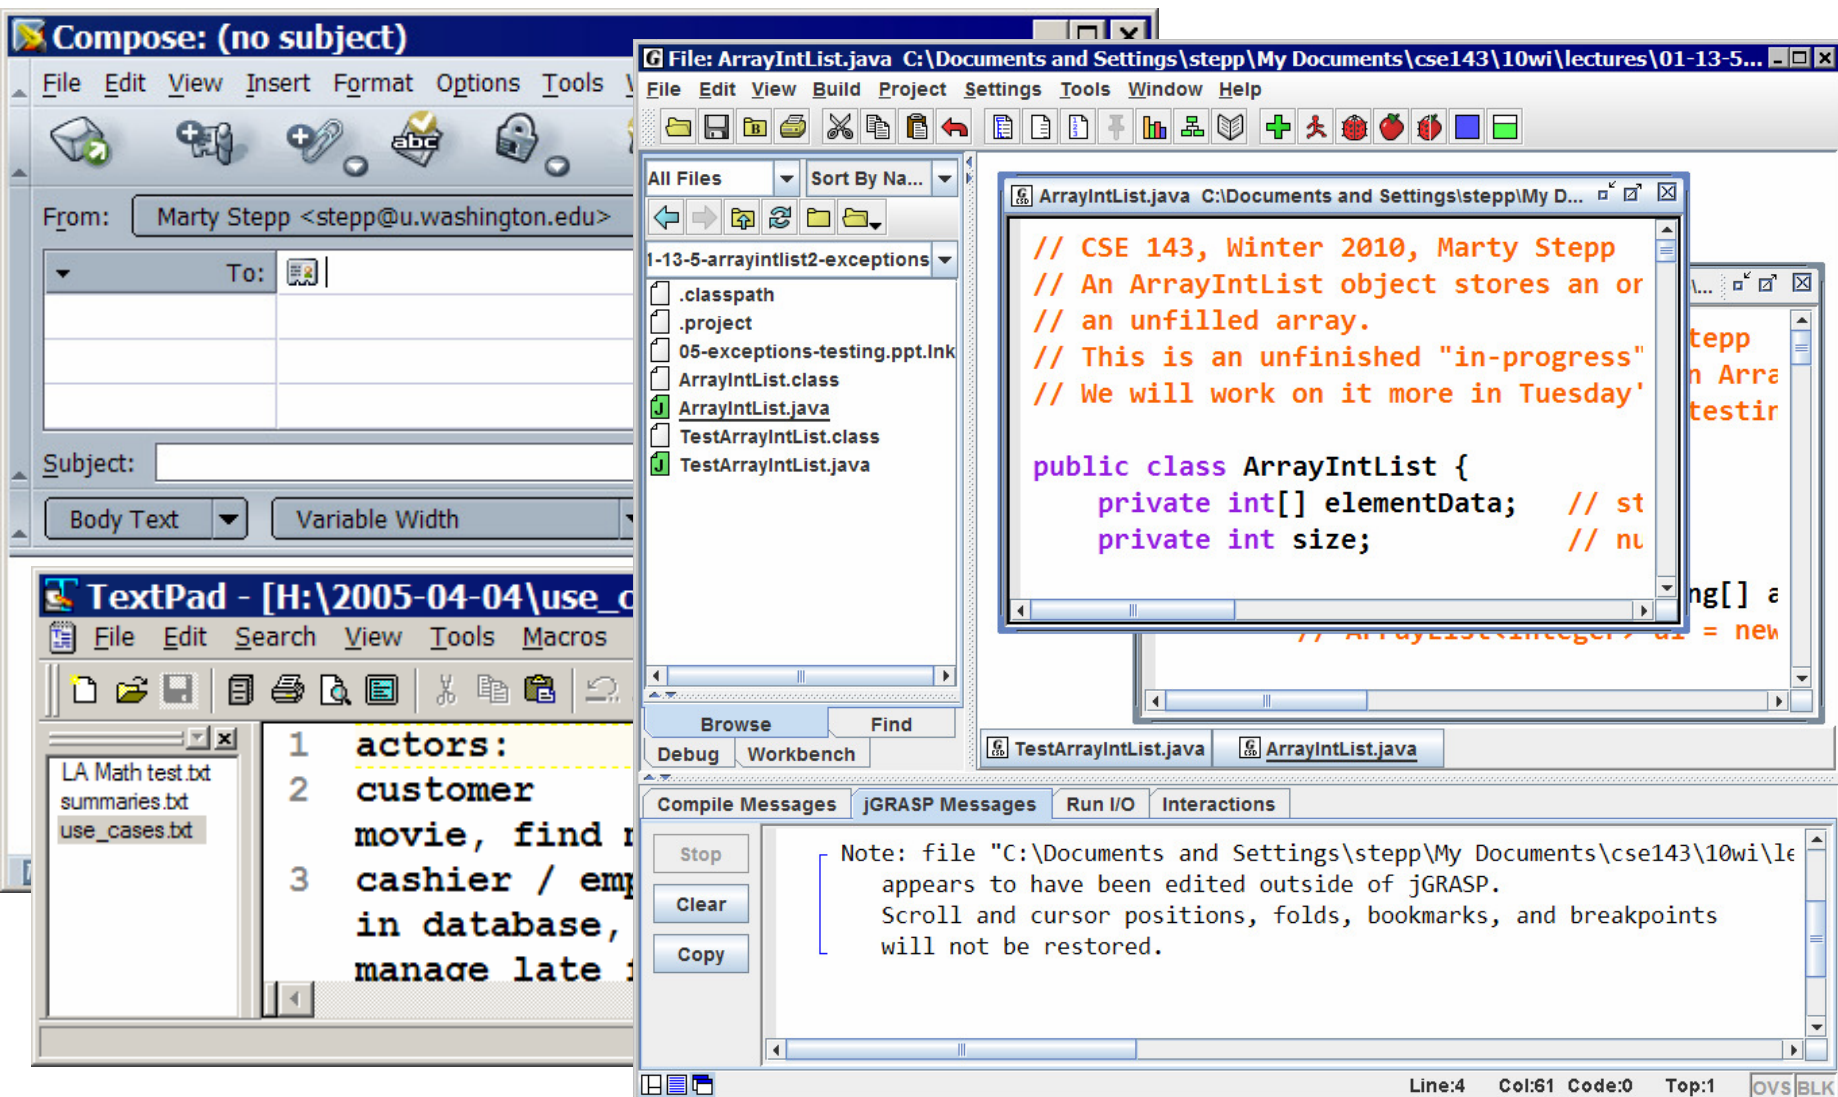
Compose: (no subject)

File Edit View Insert Format Options Tools

From: Marty Stepp <stepp@u.washington.edu>

To:

Subject:

Body Text

Variable Width

TextPad - [H:\2005-04-04\use_c

File Edit Search View Tools Macros

LA Math test.txt
summaries.txt
use_cases.txt

1 actors:
2 customer
movie, find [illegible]
3 cashier / em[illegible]
in database, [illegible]
manage late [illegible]

File: ArrayIntList.java C:\Documents and Settings\stepp\My Documents\cse143\10wi\lectures\01-13-5...

File Edit View Build Project Settings Tools Window Help

All Files

Sort By Na...

1-13-5-arrayintlist2-exceptions

.classpath
.project
05-exceptions-testing.ppt.lnk
ArrayIntList.class
ArrayIntList.java
TestArrayIntList.class
TestArrayIntList.java

Browse Find
Debug Workbench

ArrayIntList.java C:\Documents and Settings\stepp\My D...

// CSE 143, Winter 2010, Marty Stepp
// An ArrayIntList object stores an or
// an unfilled array.
// This is an unfinished "in-progress"
// We will work on it more in Tuesday'

public class ArrayIntList {
    private int[] elementData;    // st
    private int size;             // nu

tepp
n Arra
testir
ng[] a
// ArrayList<Integer> al = new

TestArrayIntList.java ArrayIntList.java

Compile Messages jGRASP Messages Run I/O Interactions

Stop
Clear
Copy

Note: file "C:\Documents and Settings\stepp\My Documents\cse143\10wi\le
   appears to have been edited outside of jGRASP.
   Scroll and cursor positions, folds, bookmarks, and breakpoints
   will not be restored.

Line:4 Col:61 Code:0 Top:1 OVS BLK